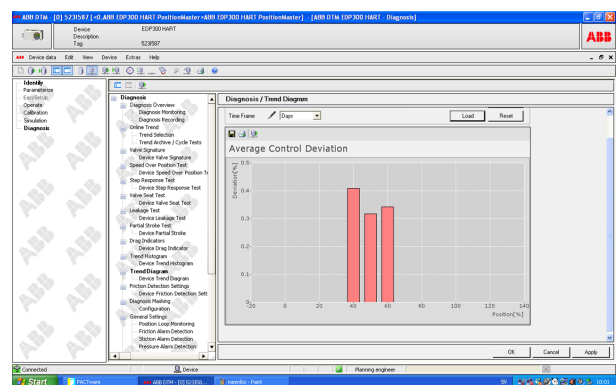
ABB DTM - [0] 523587 [<0,ABB EDP300 HART PositionMaster>ABB EDP300 HART PositionMaster] - [ABB DTM EDP300 HART - Diagnosis]

Device EDP300 HART
Description
Tag 523587

ABB

Device data Edit View Device Extras Help

Identify
Parameterize
EasySetup
Operate
Calibration
Simulation
Diagnosis

Diagnosis
Diagnosis Overview
Diagnosis Monitoring
Diagnosis Recording
Online Trend
Trend Selection
Trend Archive / Cycle Tests
Valve Signature
Device Valve Signature
Speed Over Position Test
Device Speed Over Position Te
Step Response Test
Device Step Response Test
Valve Seat Test
Device Valve Seat Test
Leakage Test
Device Leakage Test
Partial Stroke Test
Device Partial Stroke
Drag Indicators
Device Drag Indicator
Trend Histogram
Device Trend Histogram
Trend Diagram
Device Trend Diagram
Friction Detection Settings
Device Friction Detection Sett
Diagnosis Masking
Configuration
General Settings
Position Loop Monitoring
Friction Alarm Detection
Stiction Alarm Detection
Pressure Alarm Detection

Diagnosis / Trend Diagram

Time Frame Days Load Reset

Average Control Deviation

Deviation[%]
0.5
0.4
0.3
0.2
0.1
0
-20 0 20 40 60 80 100 120 140
Position[%]

OK Cancel Apply

Connected Device Planning engineer

Start PACTware ABB DTM - [0] 52358... maneriko - Paint 10:01